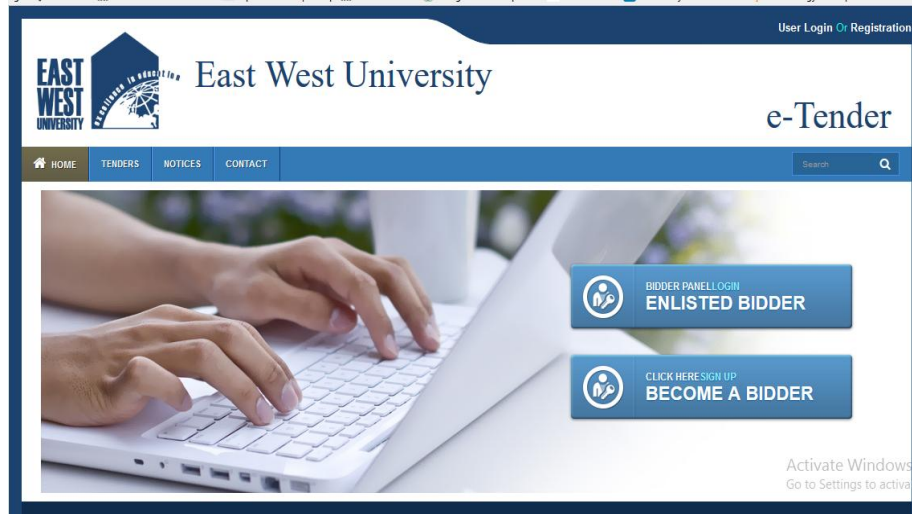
User Login Or Registration

EAST WEST UNIVERSITY Excellence in education

East West University

e-Tender

HOME TENDERS NOTICES CONTACT

Search

BIDDER PANEL LOGIN
ENLISTED BIDDER

CLICK HERE SIGN UP
BECOME A BIDDER

Activate Windows
Go to Settings to activa